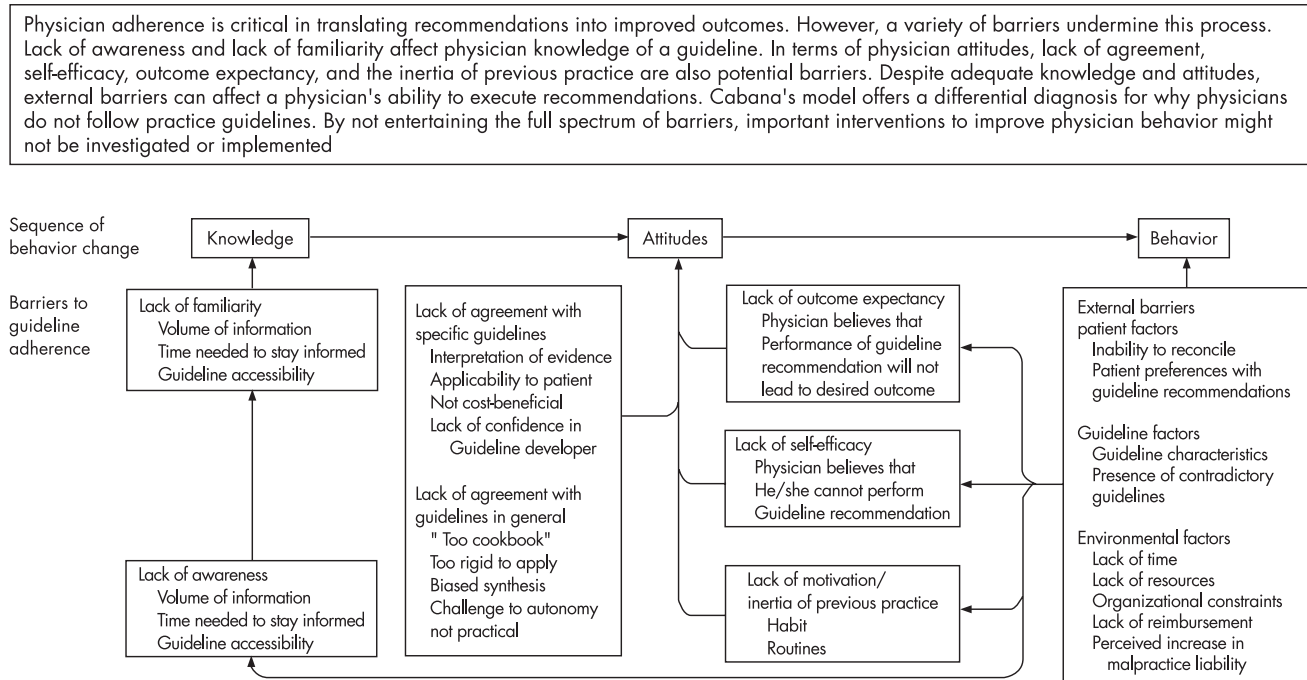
Physician adherence is critical in translating recommendations into improved outcomes. However, a variety of barriers undermine this process. Lack of awareness and lack of familiarity affect physician knowledge of a guideline. In terms of physician attitudes, lack of agreement, self-efficacy, outcome expectancy, and the inertia of previous practice are also potential barriers. Despite adequate knowledge and attitudes, external barriers can affect a physician's ability to execute recommendations. Cabana's model offers a differential diagnosis for why physicians do not follow practice guidelines. By not entertaining the full spectrum of barriers, important interventions to improve physician behavior might not be investigated or implemented

Sequence of behavior change

Knowledge

Attitudes

Behavior

Barriers to guideline adherence

Lack of familiarity
Volume of information
Time needed to stay informed
Guideline accessibility

Lack of awareness
Volume of information
Time needed to stay informed
Guideline accessibility

Lack of agreement with specific guidelines
Interpretation of evidence
Applicability to patient
Not cost-beneficial
Lack of confidence in Guideline developer

Lack of agreement with guidelines in general
" Too cookbook"
Too rigid to apply
Biased synthesis
Challenge to autonomy
not practical

Lack of outcome expectancy
Physician believes that
Performance of guideline recommendation will not lead to desired outcome

Lack of self-efficacy
Physician believes that
He/she cannot perform
Guideline recommendation

Lack of motivation/ inertia of previous practice
Habit
Routines

External barriers
patient factors
Inability to reconcile
Patient preferences with guideline recommendations

Guideline factors
Guideline characteristics
Presence of contradictory guidelines

Environmental factors
Lack of time
Lack of resources
Organizational constraints
Lack of reimbursement
Perceived increase in malpractice liability